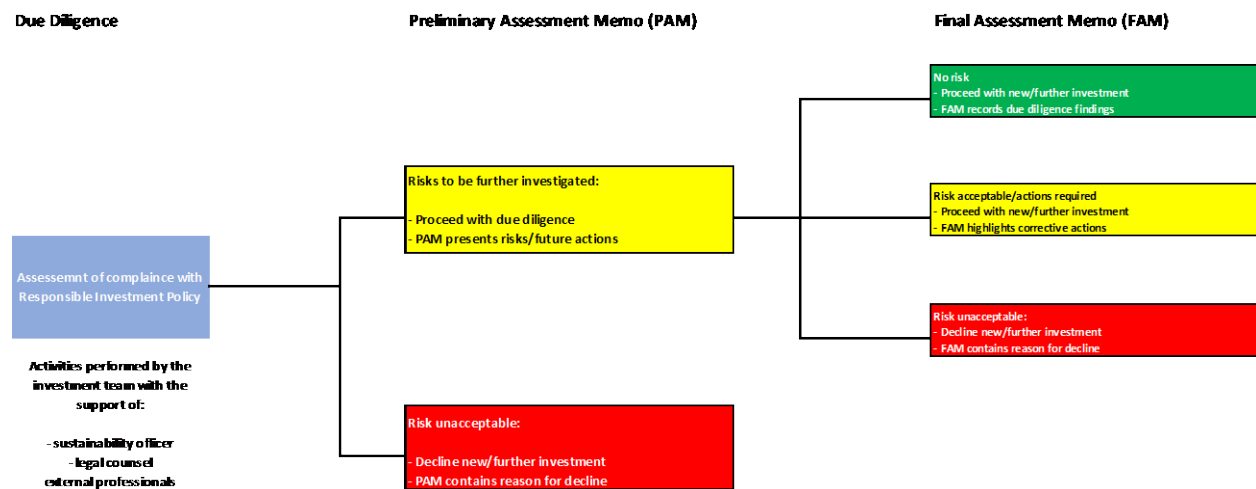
Due Diligence

Preliminary Assessment Memo (PAM)

Final Assessment Memo (FAM)

Assessemnt of complaince with Responsible Investment Policy

Activities performed by the investment team with the support of:

- sustainability officer
- legal counsel
external professionals

Risks to be further investigated:

- Proceed with due diligence
- PAM presents risks/future actions

Risk unacceptable:

- Decline new/further investment
- PAM contains reason for decline

No risk
- Proceed with new/further investment
- FAM records due diligence findings

Risk acceptable/actions required
- Proceed with new/further investment
- FAM highlights corrective actions

Risk unacceptable:
- Decline new/further investment
- FAM contains reason for decline